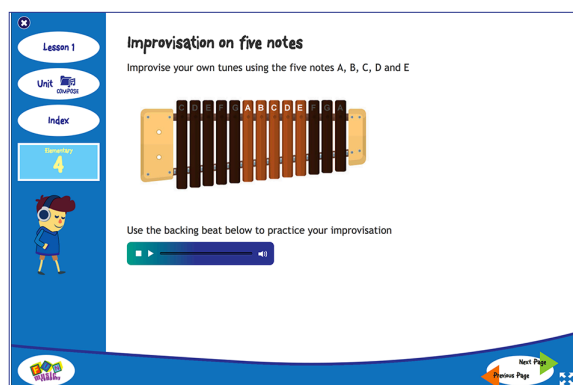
Lesson 1

Unit COMPOSE

Index

Elementary 4

Improvisation on five notes

Improvise your own tunes using the five notes A, B, C, D and E

C D E F G A B C D E F G A

Use the backing beat below to practice your improvisation

Next Page

Previous Page